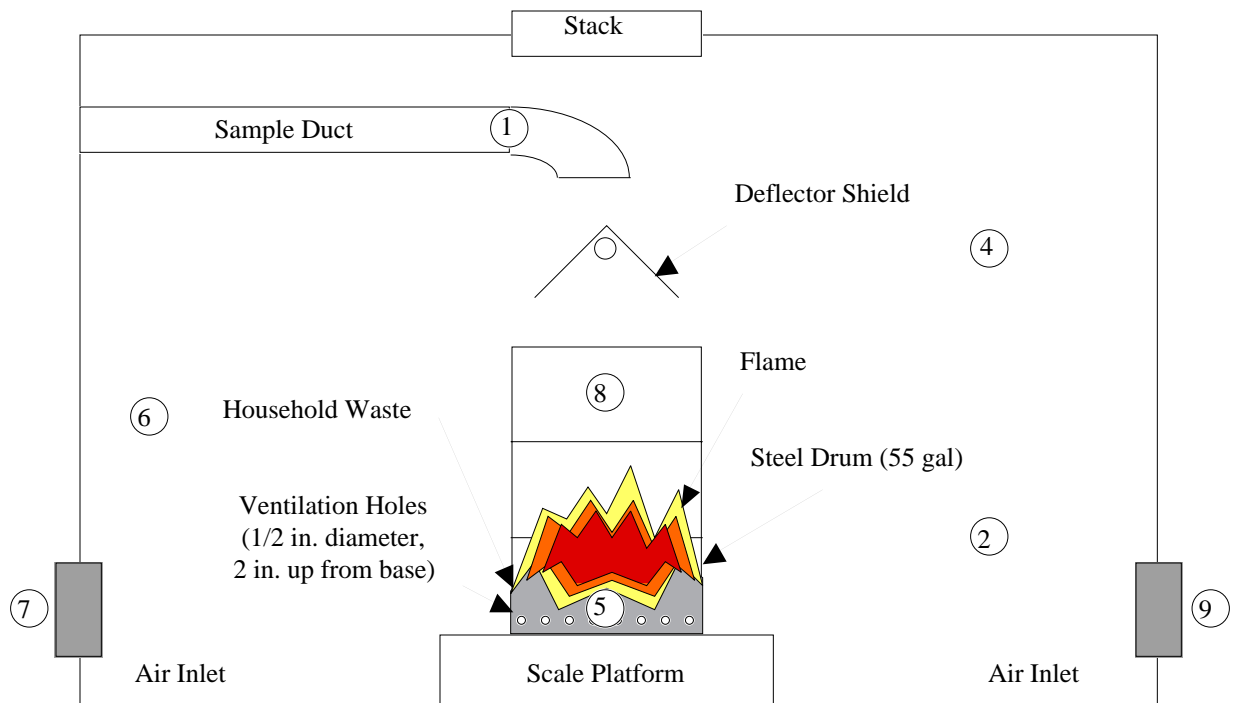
Stack

Sample Duct

1

Deflector Shield

4

Flame

8

6

Household Waste

Steel Drum (55 gal)

Ventilation Holes (1/2 in. diameter, 2 in. up from base)

2

7

5

9

Air Inlet

Scale Platform

Air Inlet